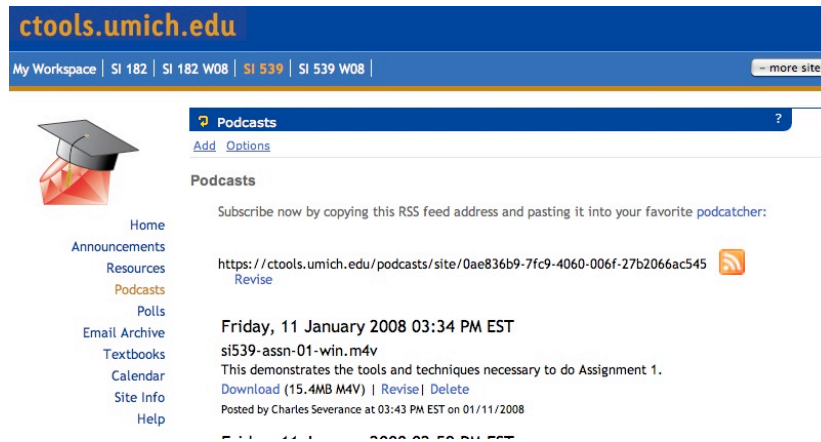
ctools.umich.edu

My Workspace | SI 182 | SI 182 W08 | SI 539 | SI 539 W08 |

- more site

Podcasts

?

Add Options

Podcasts

Subscribe now by copying this RSS feed address and pasting it into your favorite podcatcher:

https://ctools.umich.edu/podcasts/site/0ae836b9-7fc9-4060-006f-27b2066ac545
Revise

Home
Announcements
Resources
Podcasts
Polls
Email Archive
Textbooks
Calendar
Site Info
Help

Friday, 11 January 2008 03:34 PM EST

si539-assn-01-win.m4v

This demonstrates the tools and techniques necessary to do Assignment 1.

Download (15.4MB M4V) | Revise| Delete

Posted by Charles Severance at 03:43 PM EST on 01/11/2008

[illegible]